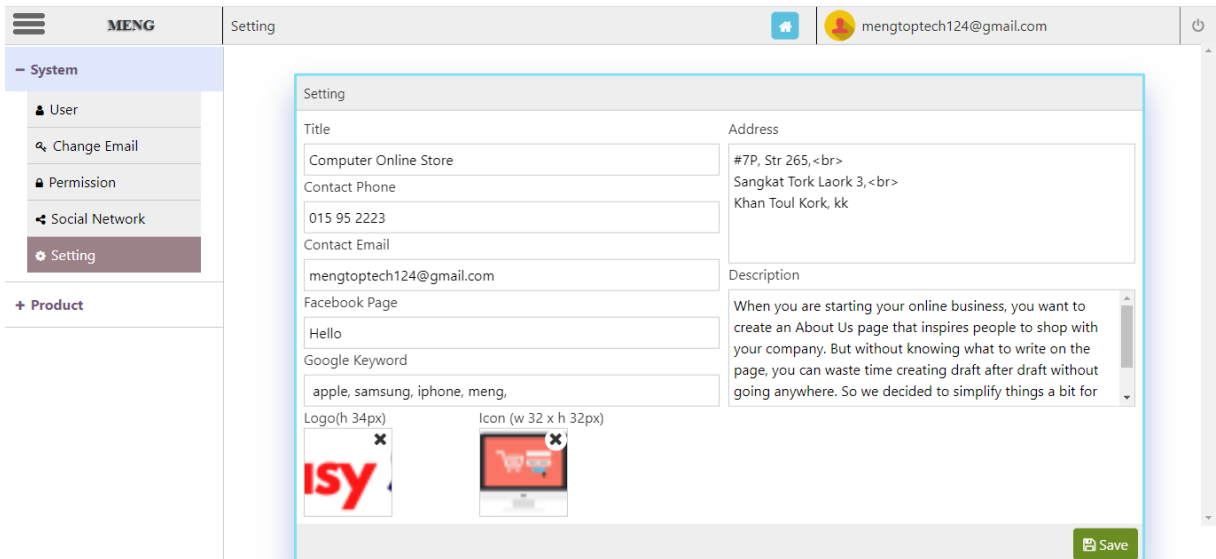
MENG

Setting

mengtoptech124@gmail.com

− System

User

Change Email

Permission

Social Network

Setting

+ Product

Setting

Title

Computer Online Store

Contact Phone

015 95 2223

Contact Email

mengtoptech124@gmail.com

Facebook Page

Hello

Google Keyword

apple, samsung, iphone, meng,

Logo(h 34px)

isy

Icon (w 32 x h 32px)

Address

#7P, Str 265,<br>
Sangkat Tork Laork 3,<br>
Khan Toul Kork, kk

Description

When you are starting your online business, you want to create an About Us page that inspires people to shop with your company. But without knowing what to write on the page, you can waste time creating draft after draft without going anywhere. So we decided to simplify things a bit for

Save